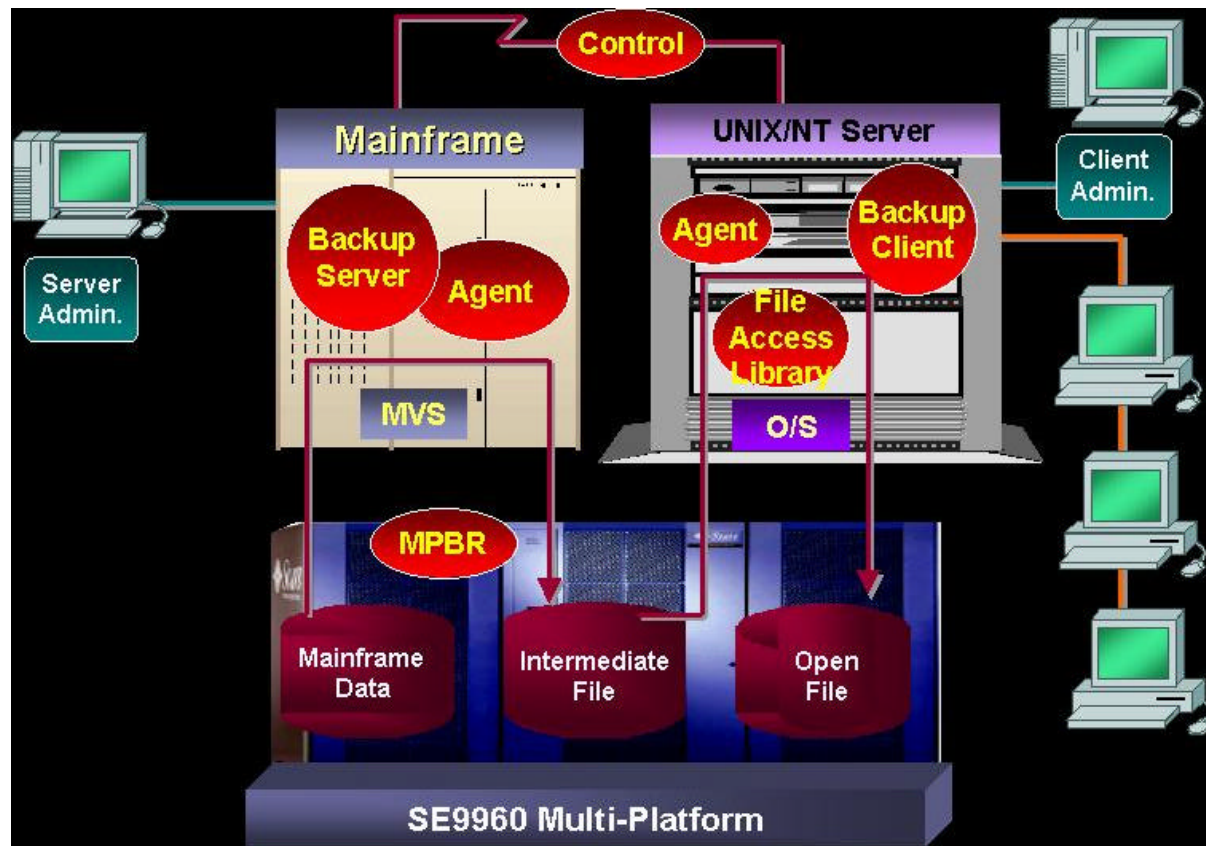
Control

Mainframe

UNIX/NT Server

Client Admin.

Backup Server

Agent

Agent

Backup Client

Server Admin.

File Access Library

MVS

O/S

MPBR

Mainframe Data

Intermediate File

Open File

SE9960 Multi-Platform